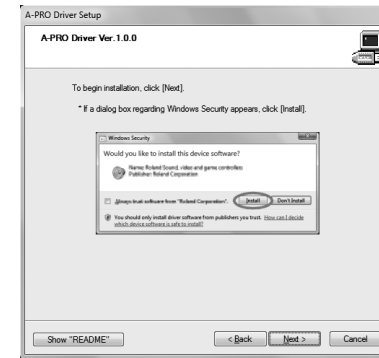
A-PRO Driver Setup

A-PRO Driver Ver.1.0.0

To begin installation, click [Next].

* If a dialog box regarding Windows Security appears, click [Install].

Windows Security

Would you like to install this device software?

Name: Roland Sound, video and game controllers
Publisher: Roland Corporation

Always trust software from "Roland Corporation".

Install

Don't Install

You should only install driver software from publishers you trust. How can I decide which device software is safe to install?

Show "README"

< Back

Next >

Cancel